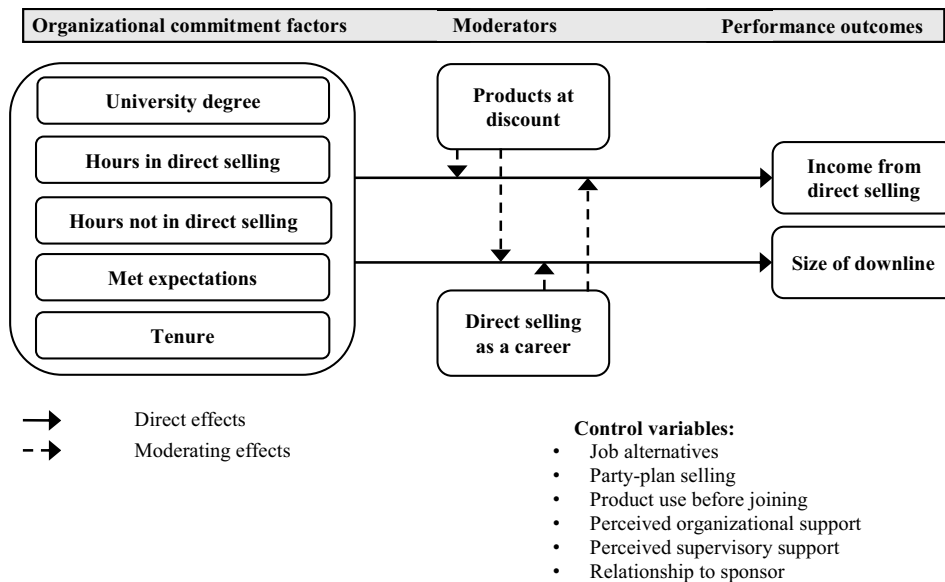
Organizational commitment factors Moderators Performance outcomes

University degree

Hours in direct selling

Hours not in direct selling

Met expectations

Tenure

Products at discount

Direct selling as a career

Income from direct selling

Size of downline

Direct effects

Moderating effects

Control variables:
- Job alternatives
- Party-plan selling
- Product use before joining
- Perceived organizational support
- Perceived supervisory support
- Relationship to sponsor